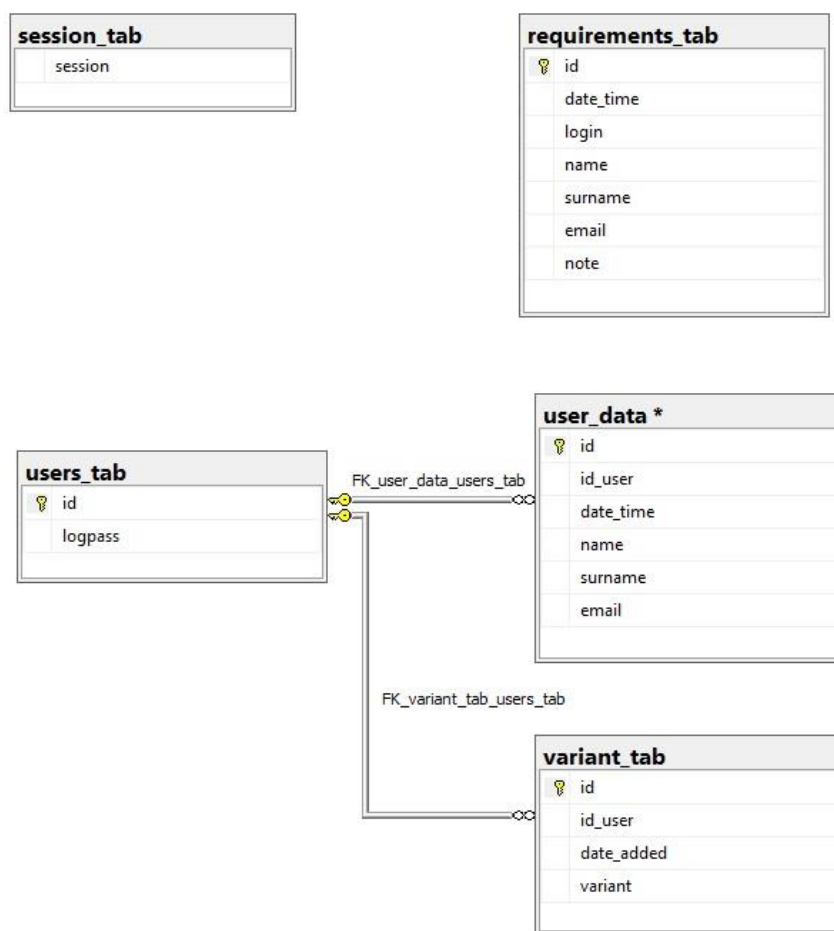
session_tab
session

requirements_tab
id
date_time
login
name
surname
email
note

users_tab
id
logpass

FK_user_data_users_tab

user_data *
id
id_user
date_time
name
surname
email

FK_variant_tab_users_tab

variant_tab
id
id_user
date_added
variant